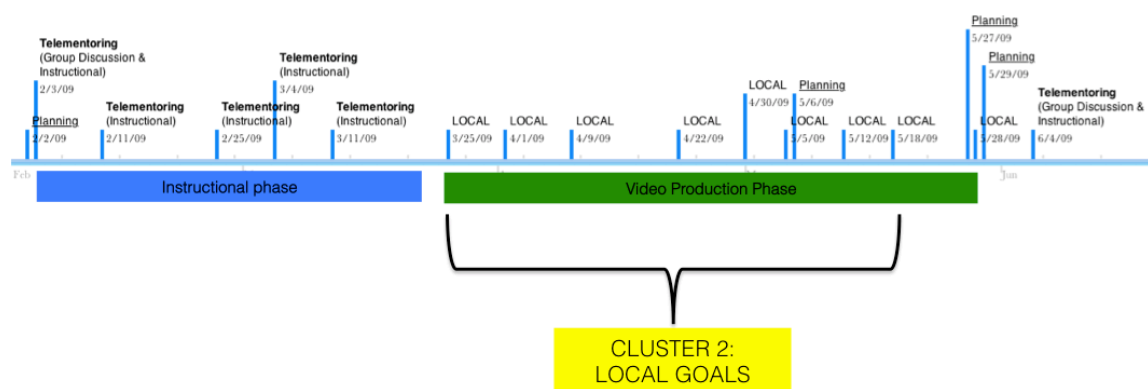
Planning
5/27/09

Telementoring
(Group Discussion & Instructional)
2/3/09

Telementoring
(Instructional)
3/4/09

Planning
5/29/09

LOCAL
4/30/09

Planning
5/6/09

Telementoring
(Group Discussion & Instructional)
6/4/09

Planning
2/2/09

Telementoring
(Instructional)
2/11/09

Telementoring
(Instructional)
2/25/09

Telementoring
(Instructional)
3/11/09

LOCAL
3/25/09

LOCAL
4/1/09

LOCAL
4/9/09

LOCAL
4/22/09

LOCAL
5/5/09

LOCAL
5/12/09

LOCAL
5/18/09

LOCAL
5/28/09

Feb

Jun

Instructional phase

Video Production Phase

CLUSTER 2:
LOCAL GOALS